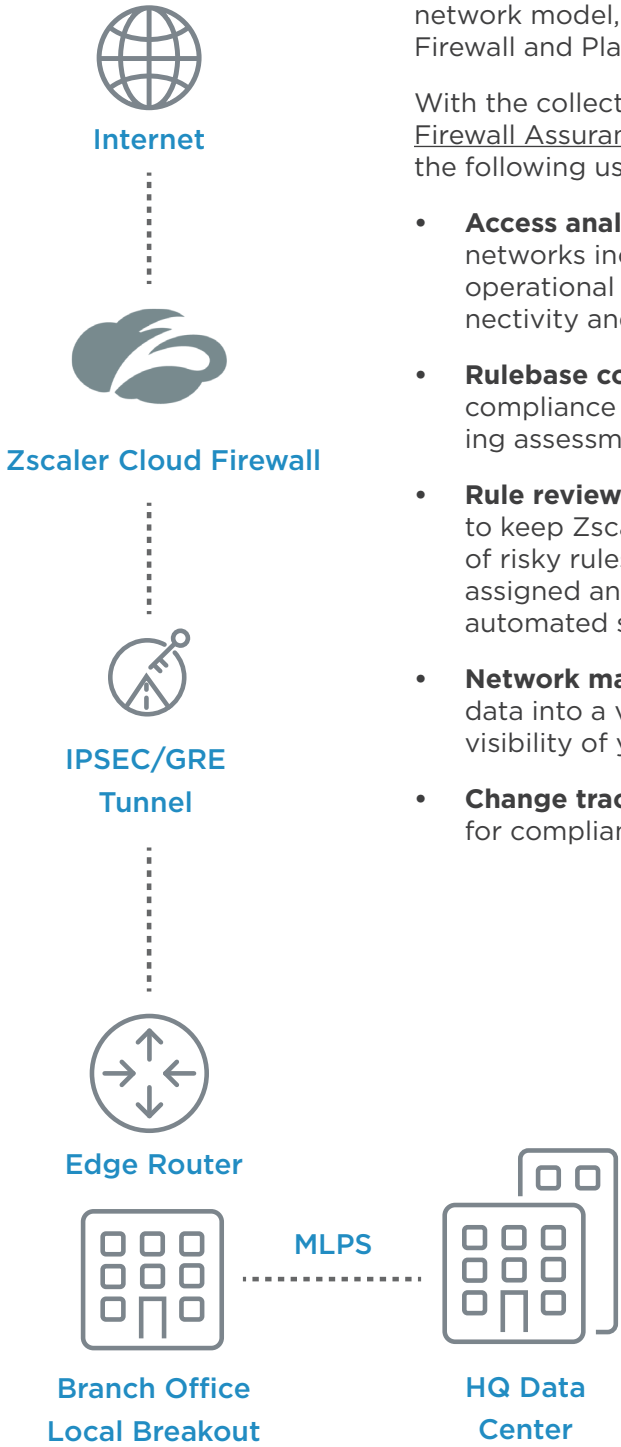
network model, Firewall and Pla

With the collect Firewall Assurar the following us

- **Access anal** networks in operational nectivity and

- **Rulebase co** compliance ing assessm

- **Rule review** to keep Zsca of risky rule assigned an automated s

- **Network ma** data into a v visibility of y

- **Change trac** for complian

Internet

Zscaler Cloud Firewall

IPSEC/GRE Tunnel

Edge Router

MLPS

Branch Office Local Breakout

HQ Data Center